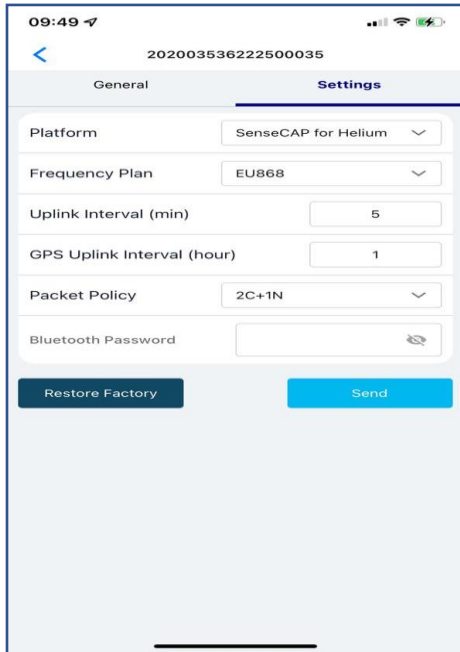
09:49

2020035362225000035

General

Settings

Platform

SenseCAP for Helium

Frequency Plan

EU868

Uplink Interval (min)

5

GPS Uplink Interval (hour)

1

Packet Policy

2C+1N

Bluetooth Password

Restore Factory

Send